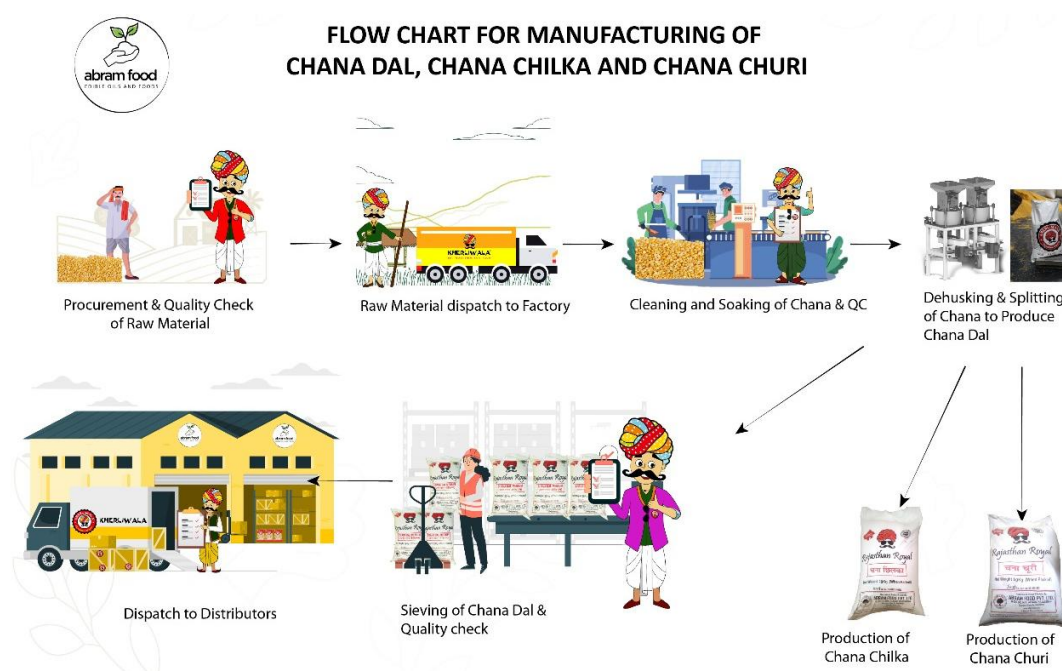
abram food
EDIBLE OILS AND FOODS

FLOW CHART FOR MANUFACTURING OF
CHANA DAL, CHANA CHILKA AND CHANA CHURI

Procurement & Quality Check of Raw Material

KHERUWALA

Raw Material dispatch to Factory

Cleaning and Soaking of Chana & QC

Dehusking & Splitting of Chana to Produce Chana Dal

abram food

abram food

KHERUWALA

Dispatch to Distributors

Rajasthan Royal

Sieving of Chana Dal & Quality check

Rajasthan Royal
चना छिलका

Production of Chana Chilka

Rajasthan Royal
चना चूरी

Production of Chana Churi